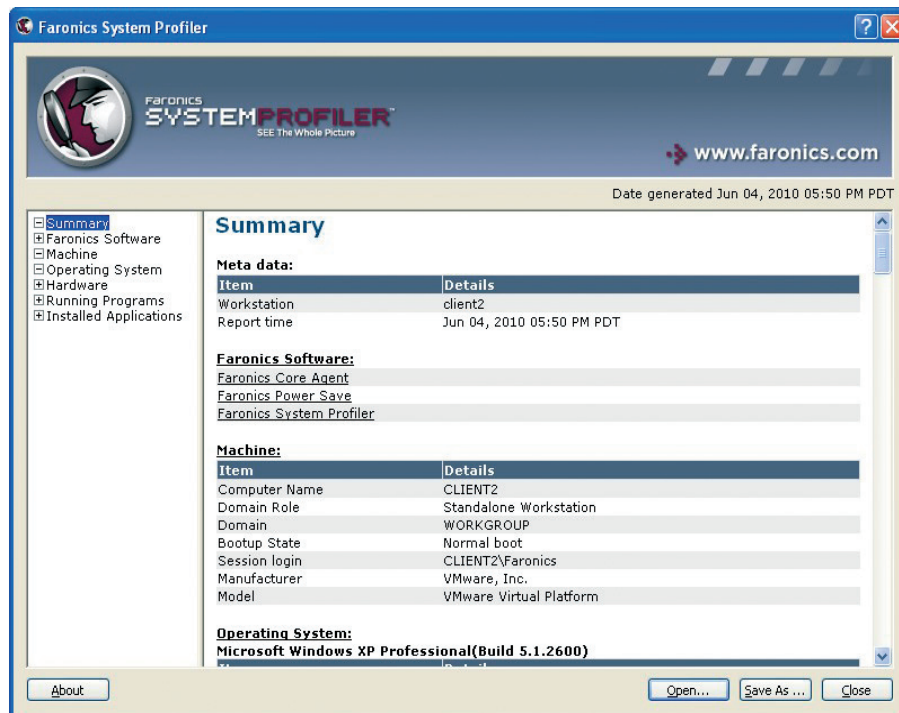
Faronics System Profiler

Faronics SYSTEMPROFILER SEE The Whole Picture

www.faronics.com

Date generated Jun 04, 2010 05:50 PM PDT

⊟Summary
⊞Faronics Software
⊟Machine
⊟Operating System
⊞Hardware
⊞Running Programs
⊞Installed Applications

Summary

Meta data:

| Item | Details |
|---|---|
| Workstation | client2 |
| Report time | Jun 04, 2010 05:50 PM PDT |

Faronics Software:

Faronics Core Agent
Faronics Power Save
Faronics System Profiler

Machine:

| Item | Details |
|---|---|
| Computer Name | CLIENT2 |
| Domain Role | Standalone Workstation |
| Domain | WORKGROUP |
| Bootup State | Normal boot |
| Session login | CLIENT2\Faronics |
| Manufacturer | VMware, Inc. |
| Model | VMware Virtual Platform |

Operating System:
Microsoft Windows XP Professional(Build 5.1.2600)

About

Open... Save As ... Close